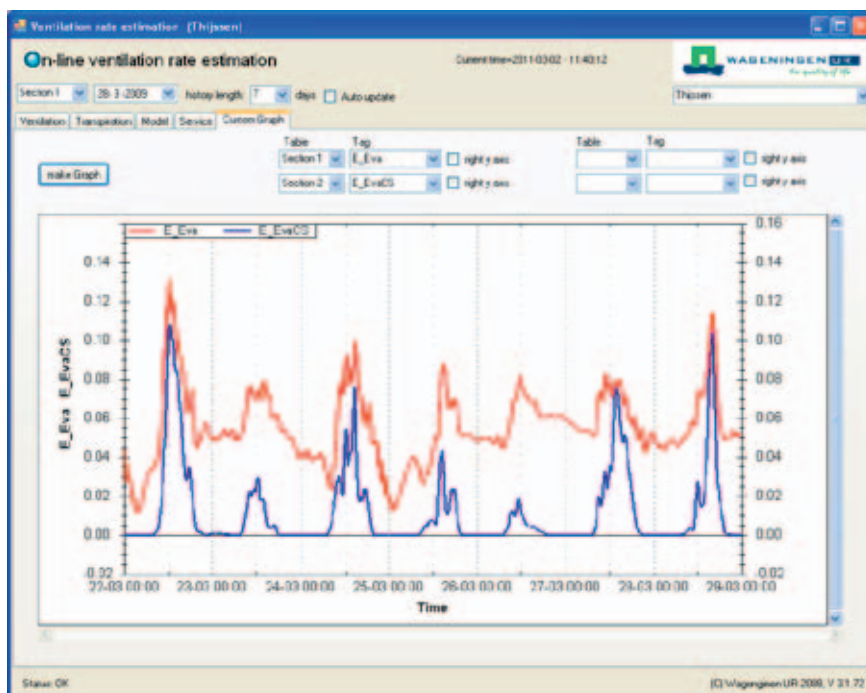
Ventilation rate estimation (Thijssen)

On-line ventilation rate estimation

Current time=2011-03-02 - 11:40:12

WAGENINGEN UR
for quality of life

Section 1 | 28-3-2009 | history length 7 | days | Auto update

Thijssen

Ventilation | Transpiration | Model | Service | Custom Graph

make Graph

| Table | Tag | | Table | Tag | |
|---|---|---|---|---|---|
| Section 1 | E_Eva | right y axis | | | right y axis |
| Section 2 | E_EvaCS | right y axis | | | right y axis |

E_Eva E_EvaCS

E_Eva E_EvaCS

0.14 0.12 0.10 0.08 0.06 0.04 0.02 0.00 -0.02

0.16 0.14 0.12 0.10 0.08 0.06 0.04 0.02 0.00 -0.02

22-03 00:00 23-03 00:00 24-03 00:00 25-03 00:00 26-03 00:00 27-03 00:00 28-03 00:00 29-03 00:00

Time

Status: OK

(C) Wageningen UR 2009, V 31.72